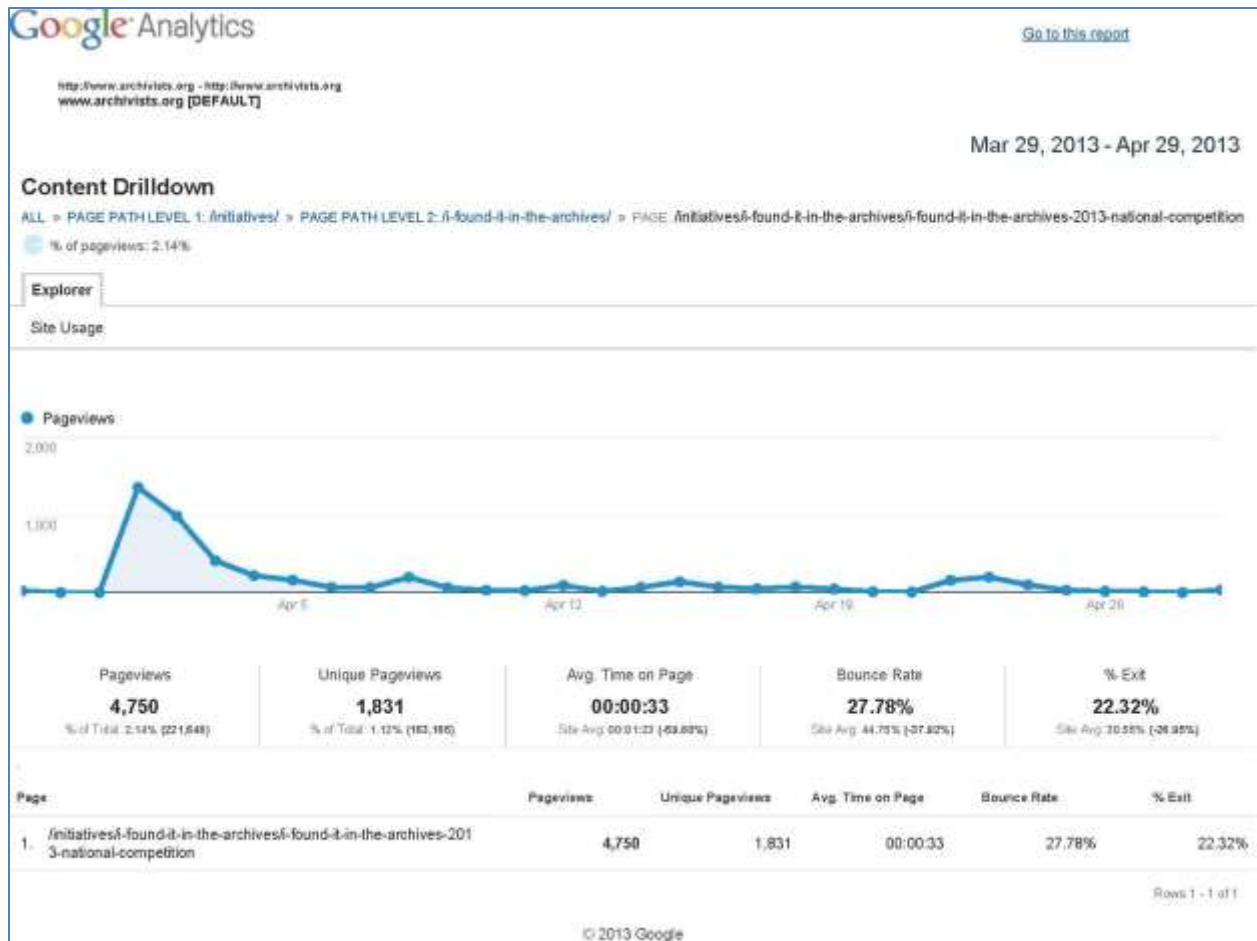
Google Analytics

Go to this report

http://www.archivists.org - http://www.archivists.org
www.archivists.org [DEFAULT]

Mar 29, 2013 - Apr 29, 2013

Content Drilldown

ALL » PAGE PATH LEVEL 1: /initiatives/ » PAGE PATH LEVEL 2: /i-found-it-in-the-archives/ » PAGE /initiatives/i-found-it-in-the-archives/i-found-it-in-the-archives-2013-national-competition

% of pageviews: 2.14%

Explorer

Site Usage

Pageviews

2,000

1,000

Apr 5

Apr 12

Apr 19

Apr 26

| Pageviews | Unique Pageviews | Avg. Time on Page | Bounce Rate | % Exit |
|---|---|---|---|---|
| 4,750 | 1,831 | 00:00:33 | 27.78% | 22.32% |
| % of Total: 2.14% (221,648) | % of Total: 1.12% (163,166) | Site Avg: 00:01:23 (-59.88%) | Site Avg: 44.75% (-37.92%) | Site Avg: 30.55% (-26.95%) |

| Page | Pageviews | Unique Pageviews | Avg. Time on Page | Bounce Rate | % Exit |
|---|---|---|---|---|---|
| 1. /initiatives/i-found-it-in-the-archives/i-found-it-in-the-archives-2013-national-competition | 4,750 | 1,831 | 00:00:33 | 27.78% | 22.32% |

Rows 1 - 1 of 1

© 2013 Google